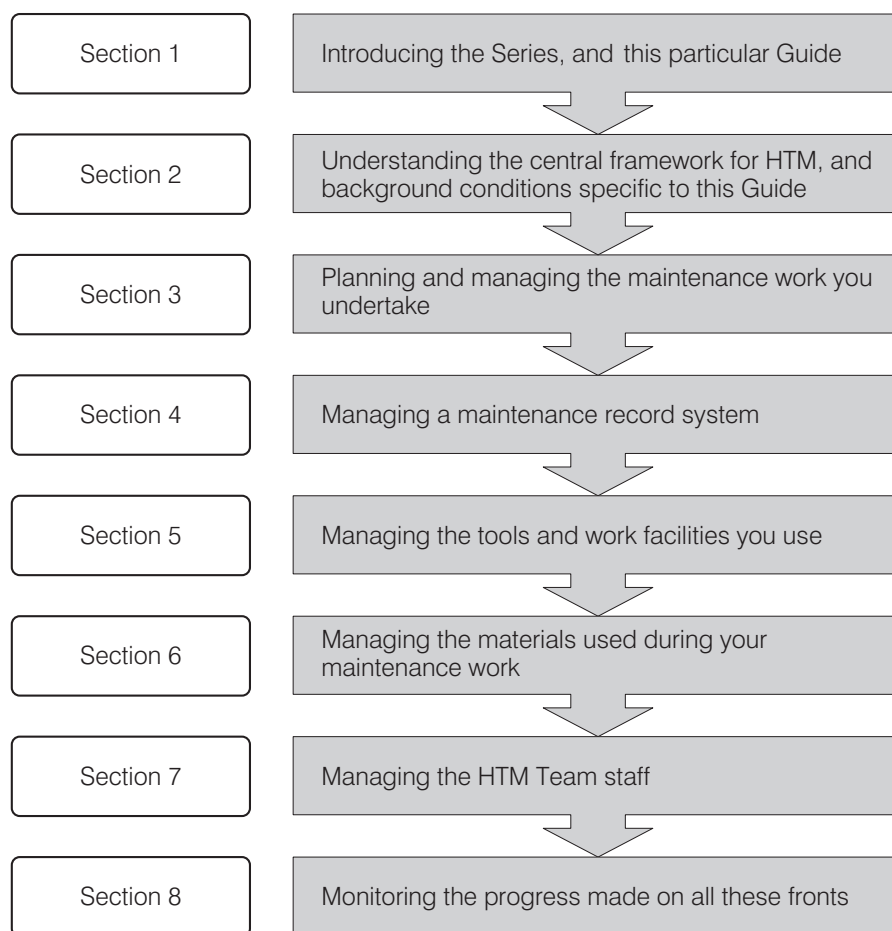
Section 1

Introducing the Series, and this particular Guide

Section 2

Understanding the central framework for HTM, and background conditions specific to this Guide

Section 3

Planning and managing the maintenance work you undertake

Section 4

Managing a maintenance record system

Section 5

Managing the tools and work facilities you use

Section 6

Managing the materials used during your maintenance work

Section 7

Managing the HTM Team staff

Section 8

Monitoring the progress made on all these fronts